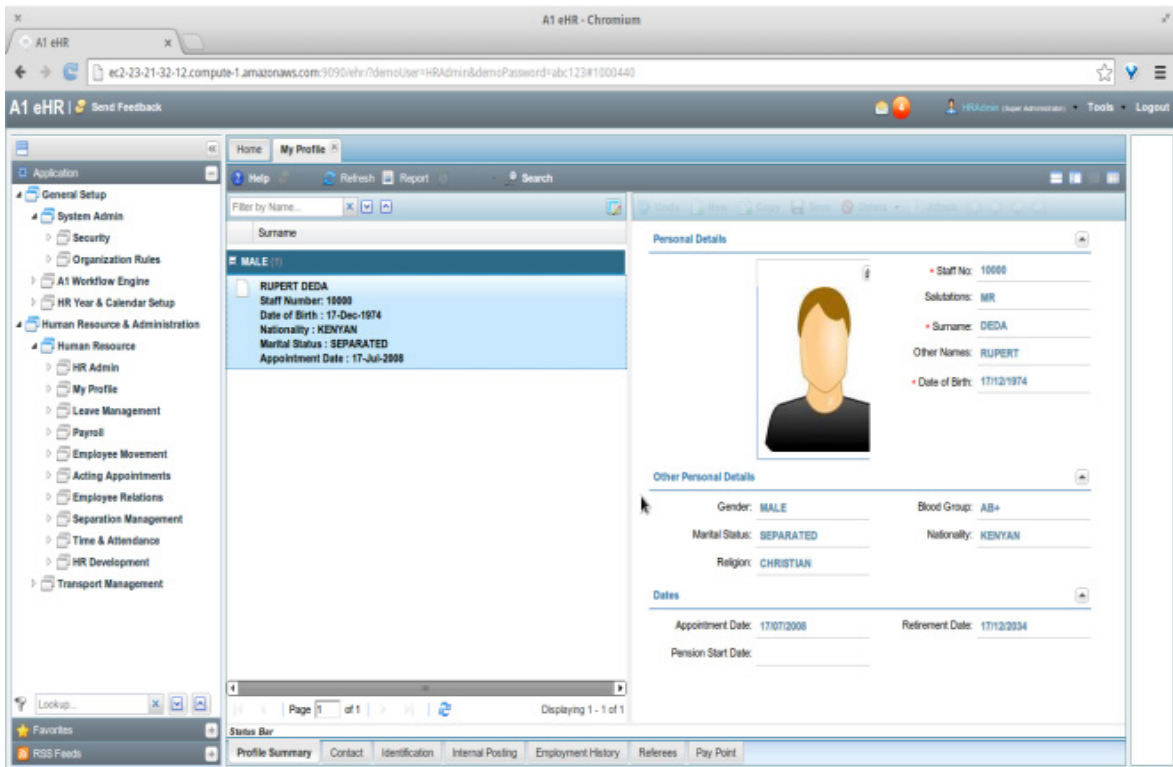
A1 eHR - Chromium

A1 eHR

ec2-23-21-32-12.compute-1.amazonaws.com:9090/ehr/?demoUser=HRAdmin&demoPassword=abc123#1000440

A1 eHR | Send Feedback

HRAdmin (Super Administrator) Tools Logout

Application
General Setup
System Admin
Security
Organization Rules
A1 Workflow Engine
HR Year & Calendar Setup
Human Resource & Administration
Human Resource
HR Admin
My Profile
Leave Management
Payroll
Employee Movement
Acting Appointments
Employee Relations
Separation Management
Time & Attendance
HR Development
Transport Management

Lookup...
Favorites
RSS Feeds

Home | My Profile

Help | Refresh | Report | Search

Filter by Name...

Surname

MALE (1)

RUPERT DEDA
Staff Number: 10000
Date of Birth : 17-Dec-1974
Nationality : KENYAN
Marital Status : SEPARATED
Appointment Date : 17-Jul-2008

Page 1 of 1

Displaying 1 - 1 of 1

Personal Details

* Staff No: 10000
Salutations: MR
* Surname: DEDA
Other Names: RUPERT
* Date of Birth: 17/12/1974

Other Personal Details

Gender: MALE
Blood Group: AB+
Marital Status: SEPARATED
Nationality: KENYAN
Religion: CHRISTIAN

Dates

Appointment Date: 17/07/2008
Retirement Date: 17/12/2034
Pension Start Date:

Status Bar

Profile Summary | Contact | Identification | Internal Posting | Employment History | Referees | Pay Point